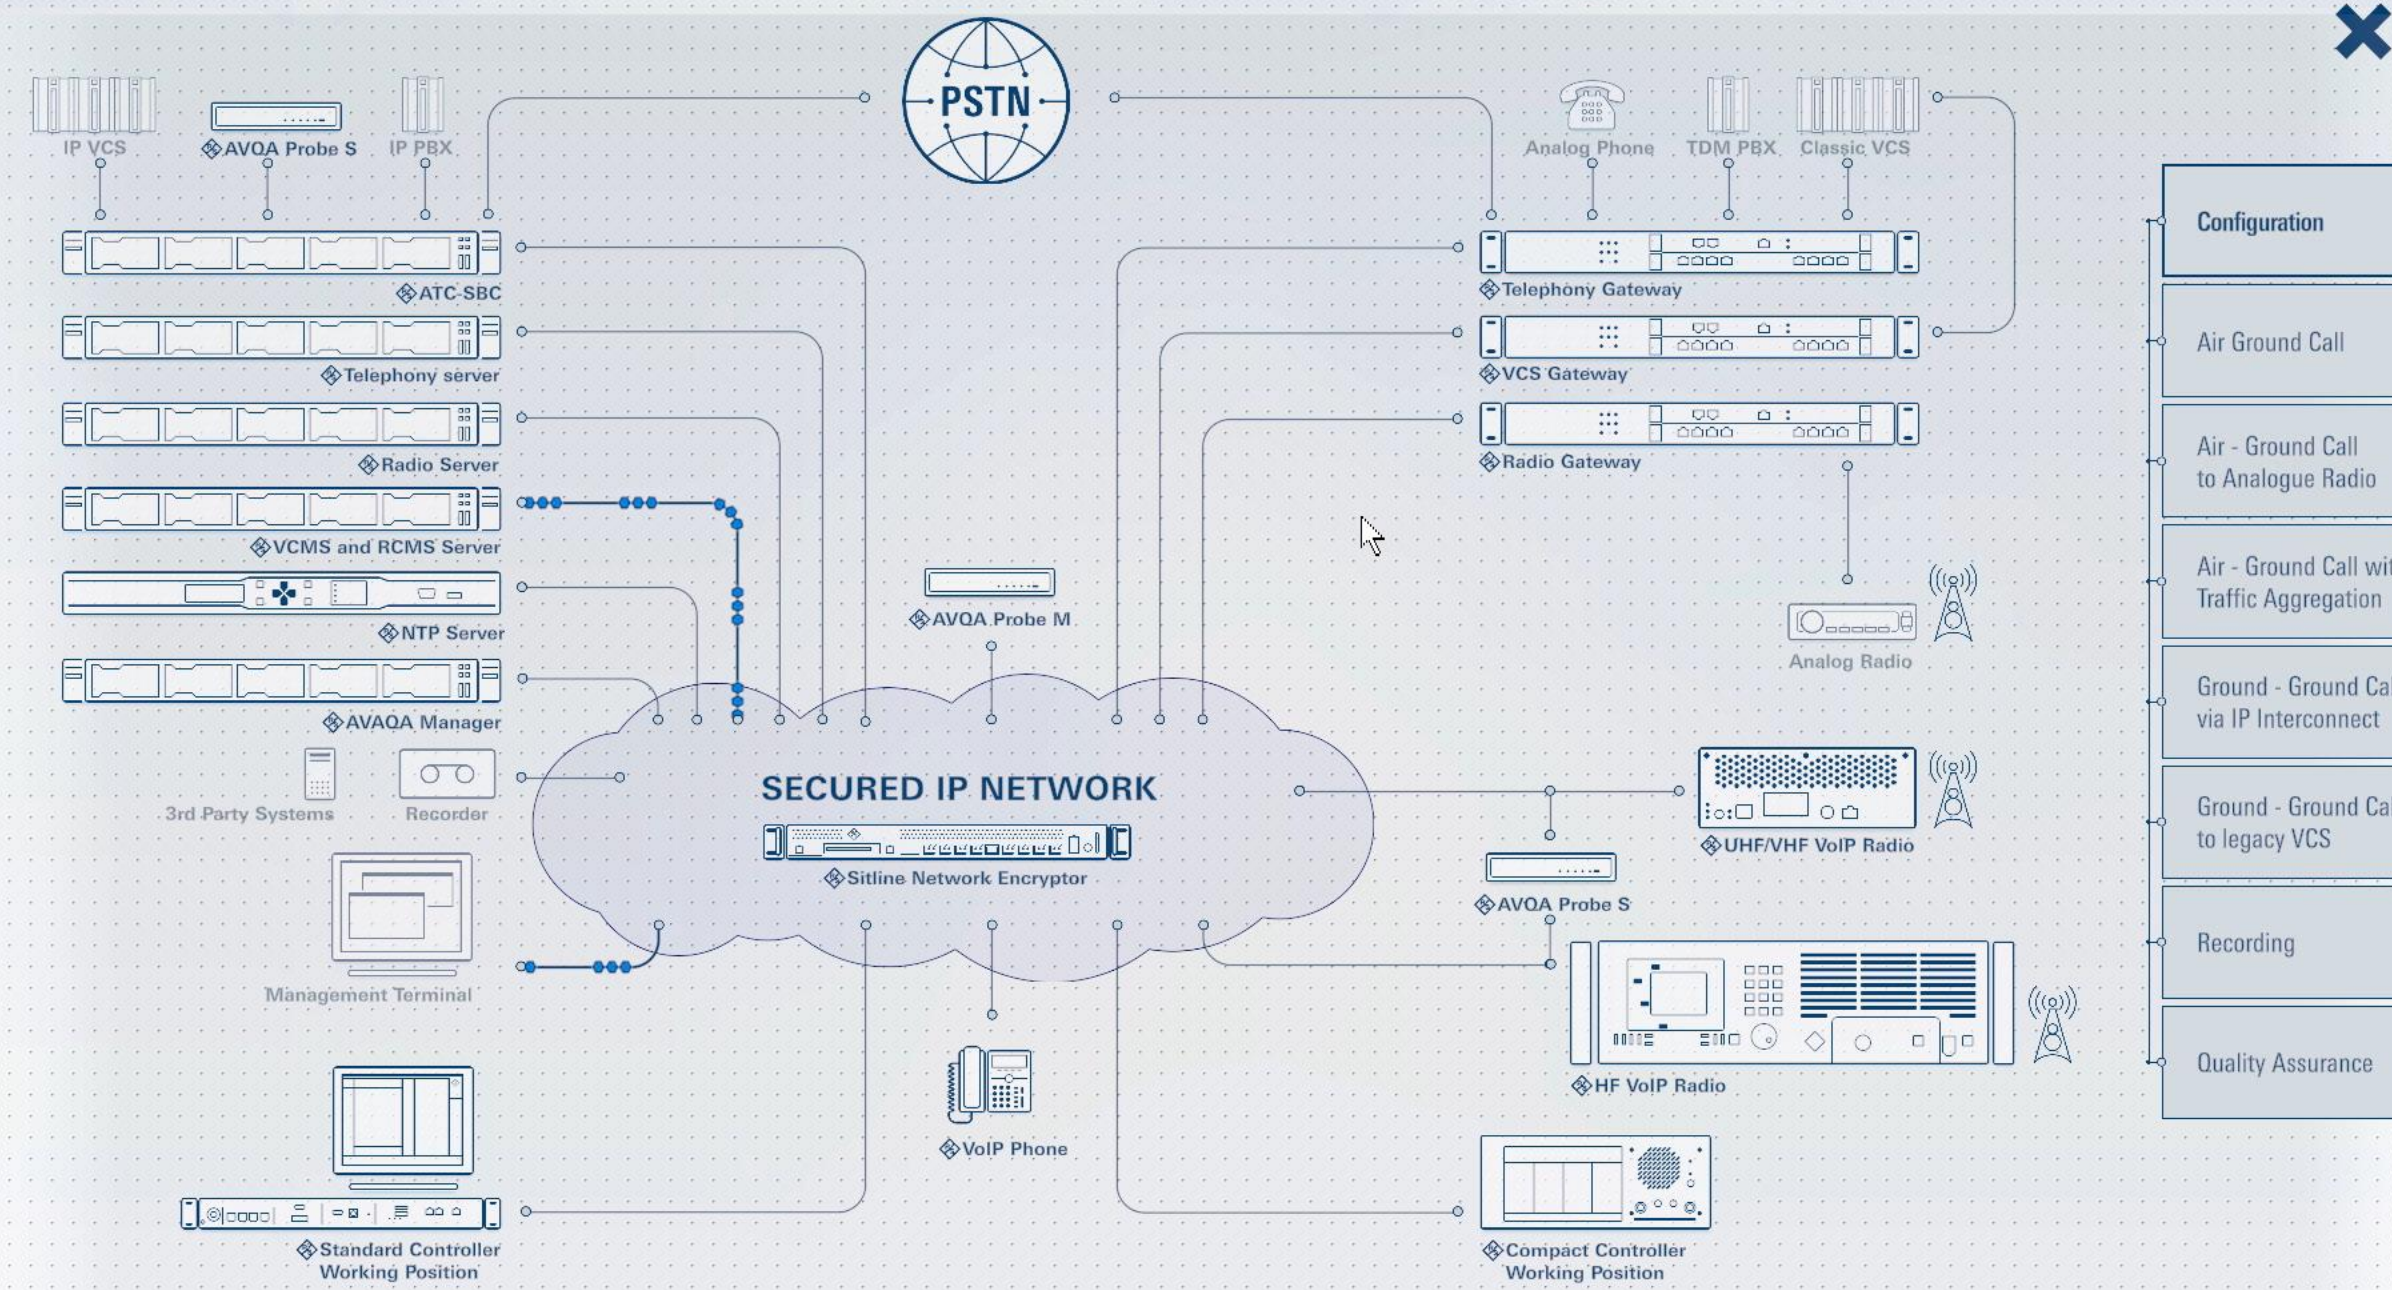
PSTN

IP VCS
AVQA Probe S
IP PBX
Analog Phone
TDM PBX
Classic VCS

ATC-SBC
Telephony server
Radio Server
VCMS and RCMS Server
NTP Server
AVAQA Manager
3rd Party Systems
Recorder
Management Terminal
Standard Controller Working Position

Telephony Gateway
VCS Gateway
Radio Gateway
Analog Radio

AVQA Probe M

SECURED IP NETWORK
Sitline Network Encryptor

UHF/VHF VoIP Radio
AVQA Probe S
HF VoIP Radio
VoIP Phone
Compact Controller Working Position

Configuration
Air Ground Call
Air - Ground Call to Analogue Radio
Air - Ground Call wi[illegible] Traffic Aggregation
Ground - Ground Ca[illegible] via IP Interconnect
Ground - Ground Ca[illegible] to legacy VCS
Recording
Quality Assurance